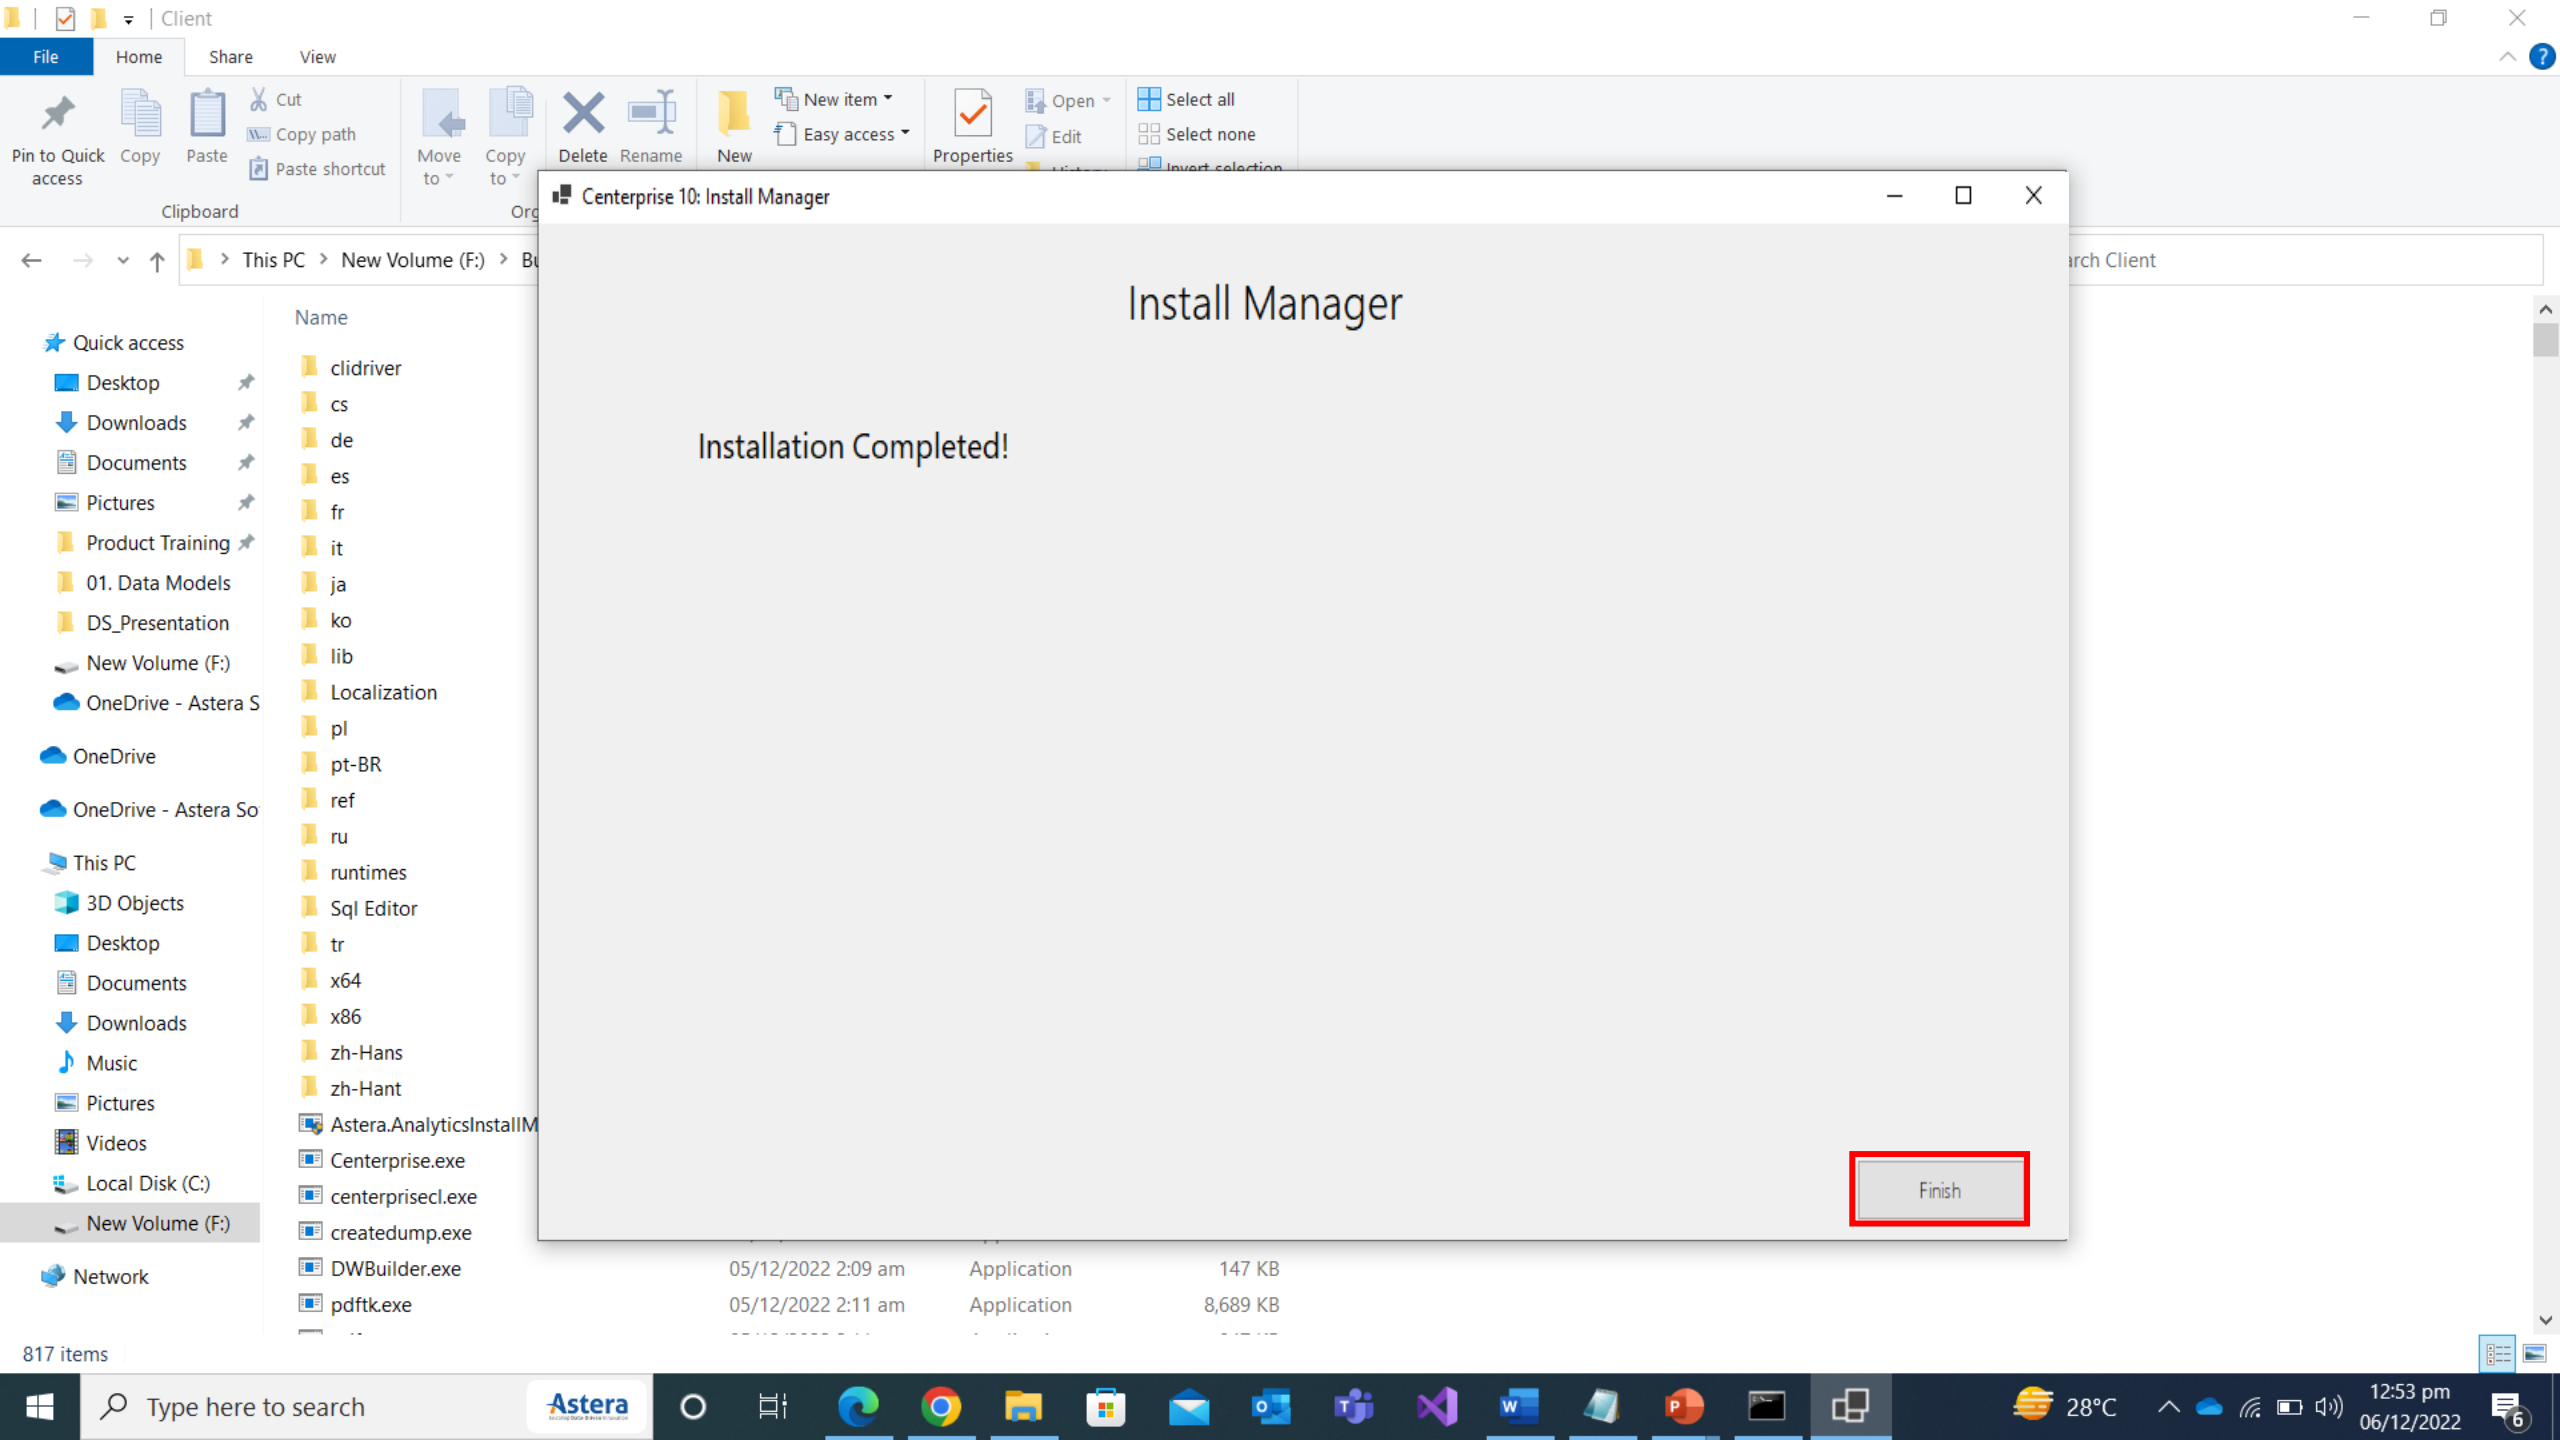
Client

File Home Share View

Pin to Quick access Copy Paste Cut Copy path Paste shortcut Clipboard Move to Copy to Org Delete Rename New New item Easy access Properties Open Edit Select all Select none Invert selection

Centerprise 10: Install Manager

This PC > New Volume (F:) > Bu

arch Client

Install Manager

Installation Completed!

Finish

Quick access
Desktop
Downloads
Documents
Pictures
Product Training
01. Data Models
DS_Presentation
New Volume (F:)
OneDrive - Astera S
OneDrive
OneDrive - Astera So
This PC
3D Objects
Desktop
Documents
Downloads
Music
Pictures
Videos
Local Disk (C:)
New Volume (F:)
Network

Name
clidriver
cs
de
es
fr
it
ja
ko
lib
Localization
pl
pt-BR
ref
ru
runtimes
Sql Editor
tr
x64
x86
zh-Hans
zh-Hant
Astera.AnalyticsInstallM
Centerprise.exe
centerprisecl.exe
createdump.exe

| DWBuilder.exe | 05/12/2022 2:09 am | Application | 147 KB |
|---|---|---|---|
| pdftk.exe | 05/12/2022 2:11 am | Application | 8,689 KB |

817 items

Type here to search
Astera
28°C
12:53 pm
06/12/2022
6